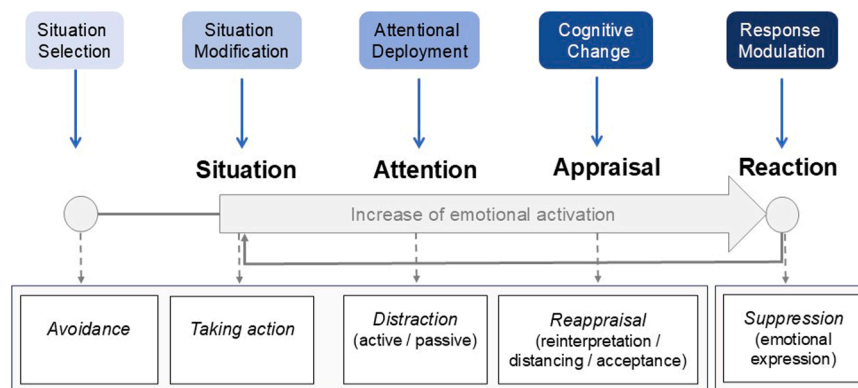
Situation Selection

Situation Modification

Attentional Deployment

Cognitive Change

Response Modulation

Situation

Attention

Appraisal

Reaction

Increase of emotional activation

Avoidance

Taking action

Distraction (active / passive)

Reappraisal (reinterpretation / distancing / acceptance)

Suppression (emotional expression)